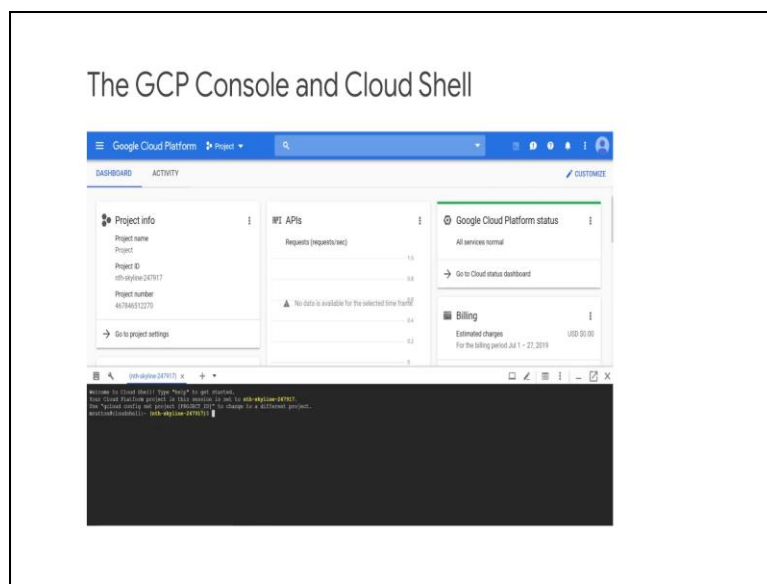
The GCP Console and Cloud Shell

Google Cloud Platform Project

DASHBOARD ACTIVITY

CUSTOMIZE

Project info

Project name
Project

Project ID
nth-skyline-247917

Project number
467846512270

Go to project settings

APIs

Requests (requests/sec)

1.0
0.8
0.6
0.4
0.2
0

No data is available for the selected time frame

Google Cloud Platform status

All services normal

Go to Cloud status dashboard

Billing

Estimated charges USD $0.00
For the billing period Jul 1 – 27, 2019

(nth-skyline-247917) x +

Welcome to Cloud Shell! Type "help" to get started.
Your Cloud Platform project in this session is set to nth-skyline-247917.
Use "gcloud config set project [PROJECT_ID]" to change to a different project.
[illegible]@cloudshell:~ (nth-skyline-247917)$